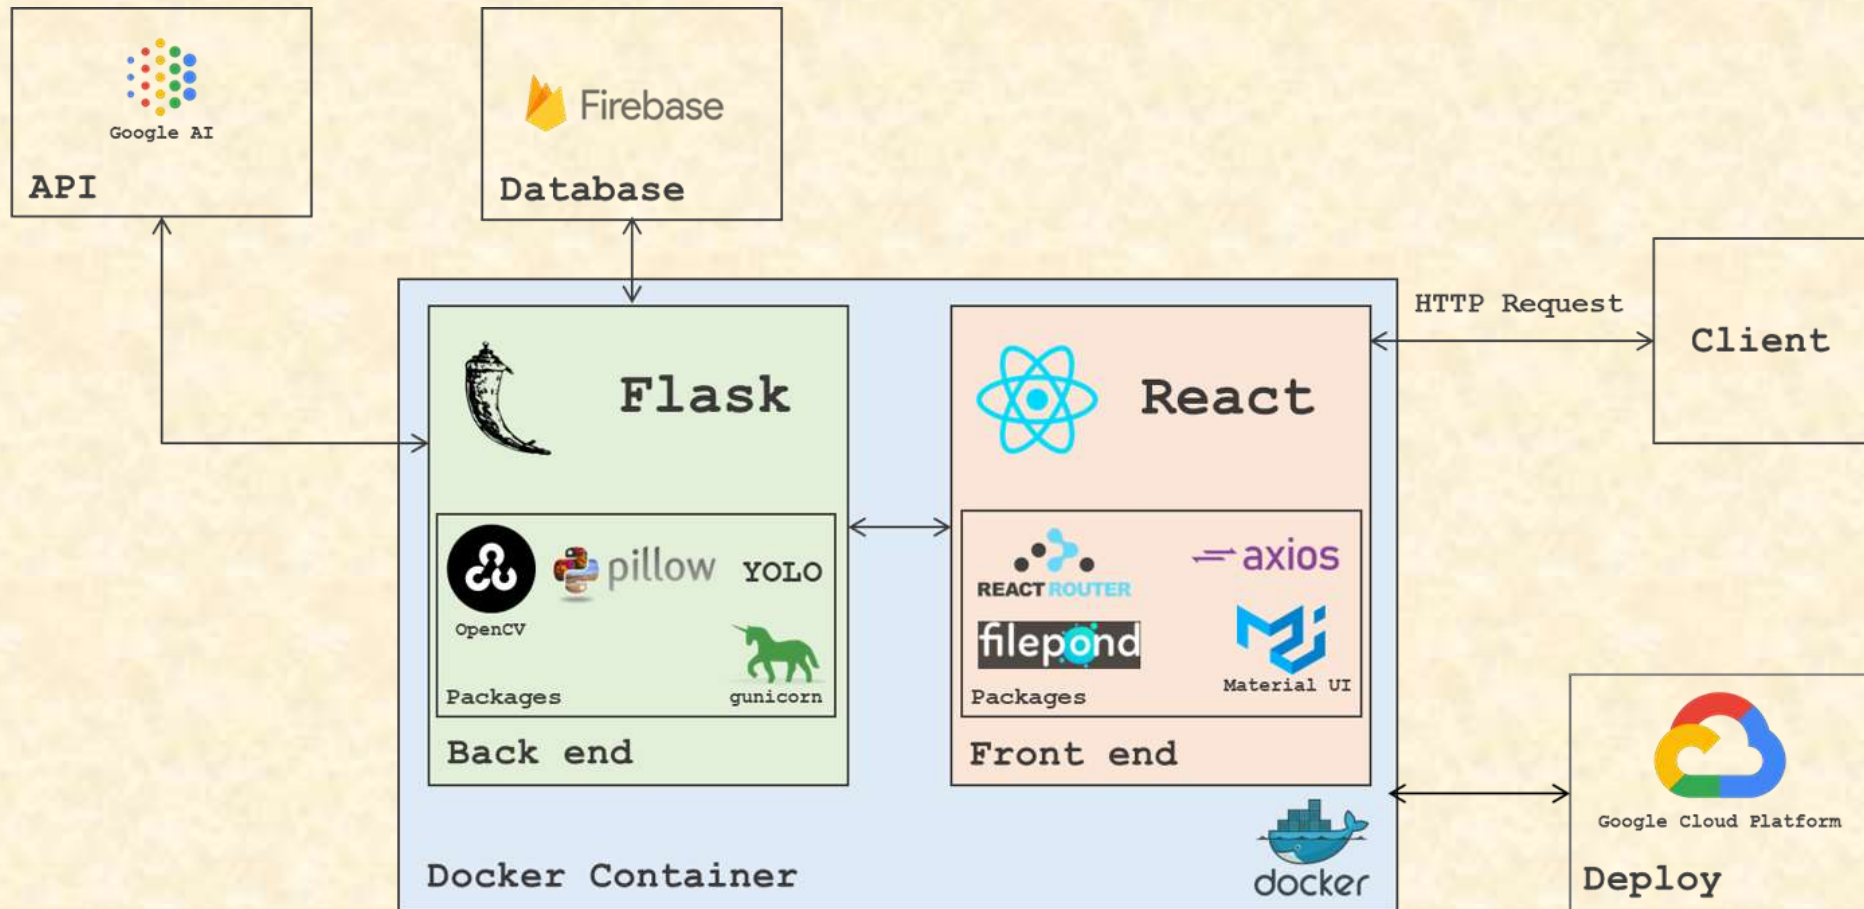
Google AI

API

Firebase

Database

HTTP Request

Client

Flask

OpenCV

pillow

YOLO

Packages

gunicorn

Back end

React

REACT ROUTER

axios

filepond

Material UI

Packages

Front end

Docker Container

docker

Google Cloud Platform

Deploy